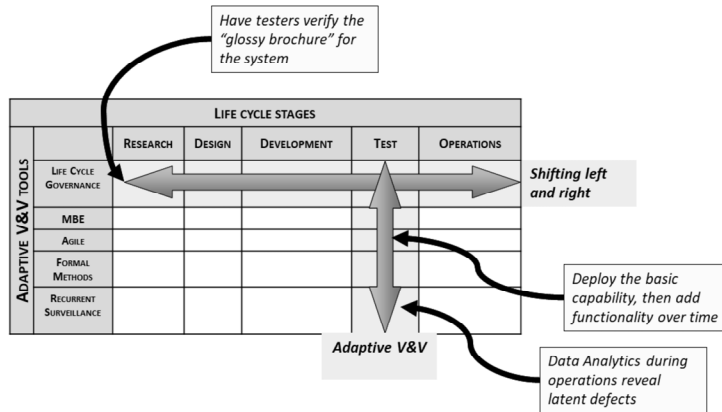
Have testers verify the "glossy brochure" for the system

| ADAPTIVE V&V TOOLS | LIFE CYCLE STAGES | | | | |
|---|---|---|---|---|---|
| | RESEARCH | DESIGN | DEVELOPMENT | TEST | OPERATIONS |
| LIFE CYCLE GOVERNANCE | | | | | |
| MBE | | | | | |
| AGILE | | | | | |
| FORMAL METHODS | | | | | |
| RECURRENT SURVEILLANCE | | | | | |

Shifting left and right

Deploy the basic capability, then add functionality over time

Adaptive V&V

Data Analytics during operations reveal latent defects